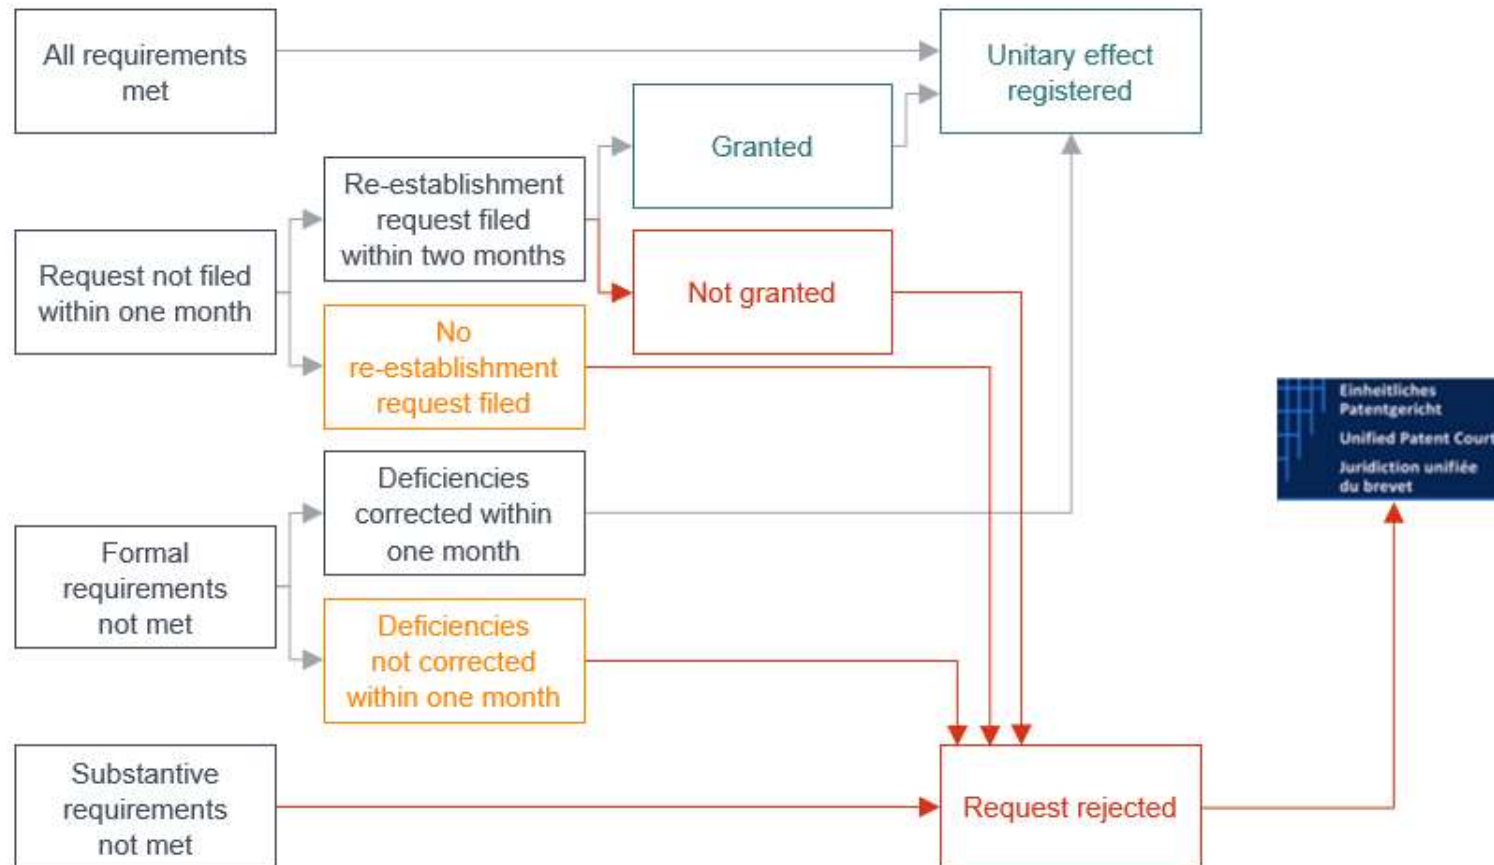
All requirements met

Unitary effect registered

Granted

Re-establishment request filed within two months

Request not filed within one month

Not granted

No re-establishment request filed

Einheitliches Patentgericht
Unified Patent Court
Juridiction unifiée du brevet

Deficiencies corrected within one month

Formal requirements not met

Deficiencies not corrected within one month

Substantive requirements not met

Request rejected